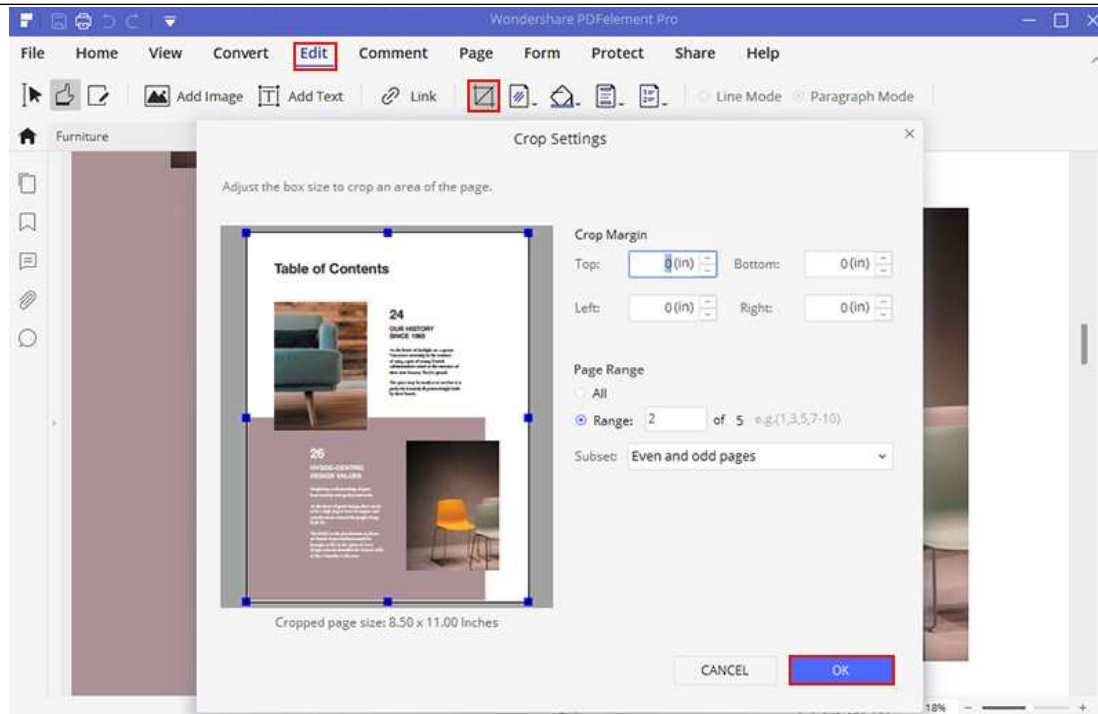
Wondershare PDFelement Pro

File Home View Convert Edit Comment Page Form Protect Share Help

Add Image Add Text Link Line Mode Paragraph Mode

Furniture

Crop Settings

Adjust the box size to crop an area of the page.

Table of Contents

24
OUR HISTORY SINCE 1960

26
HYGGE-CENTRIC DESIGN VALUES

Cropped page size: 8.50 x 11.00 Inches

Crop Margin

Top: 0(in) Bottom: 0(in)

Left: 0(in) Right: 0(in)

Page Range

All

Range: 2 of 5 e.g.(1,3,5,7-10)

Subset: Even and odd pages

CANCEL OK

18%